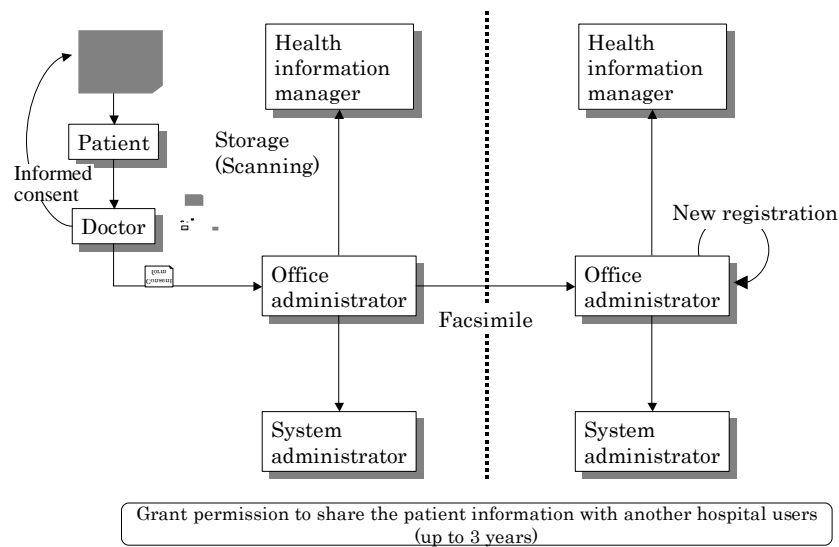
Health information manager

Health information manager

Patient

Informed consent

Storage (Scanning)

Doctor

New registration

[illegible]

Office administrator

Office administrator

Facsimile

System administrator

System administrator

Grant permission to share the patient information with another hospital users (up to 3 years)